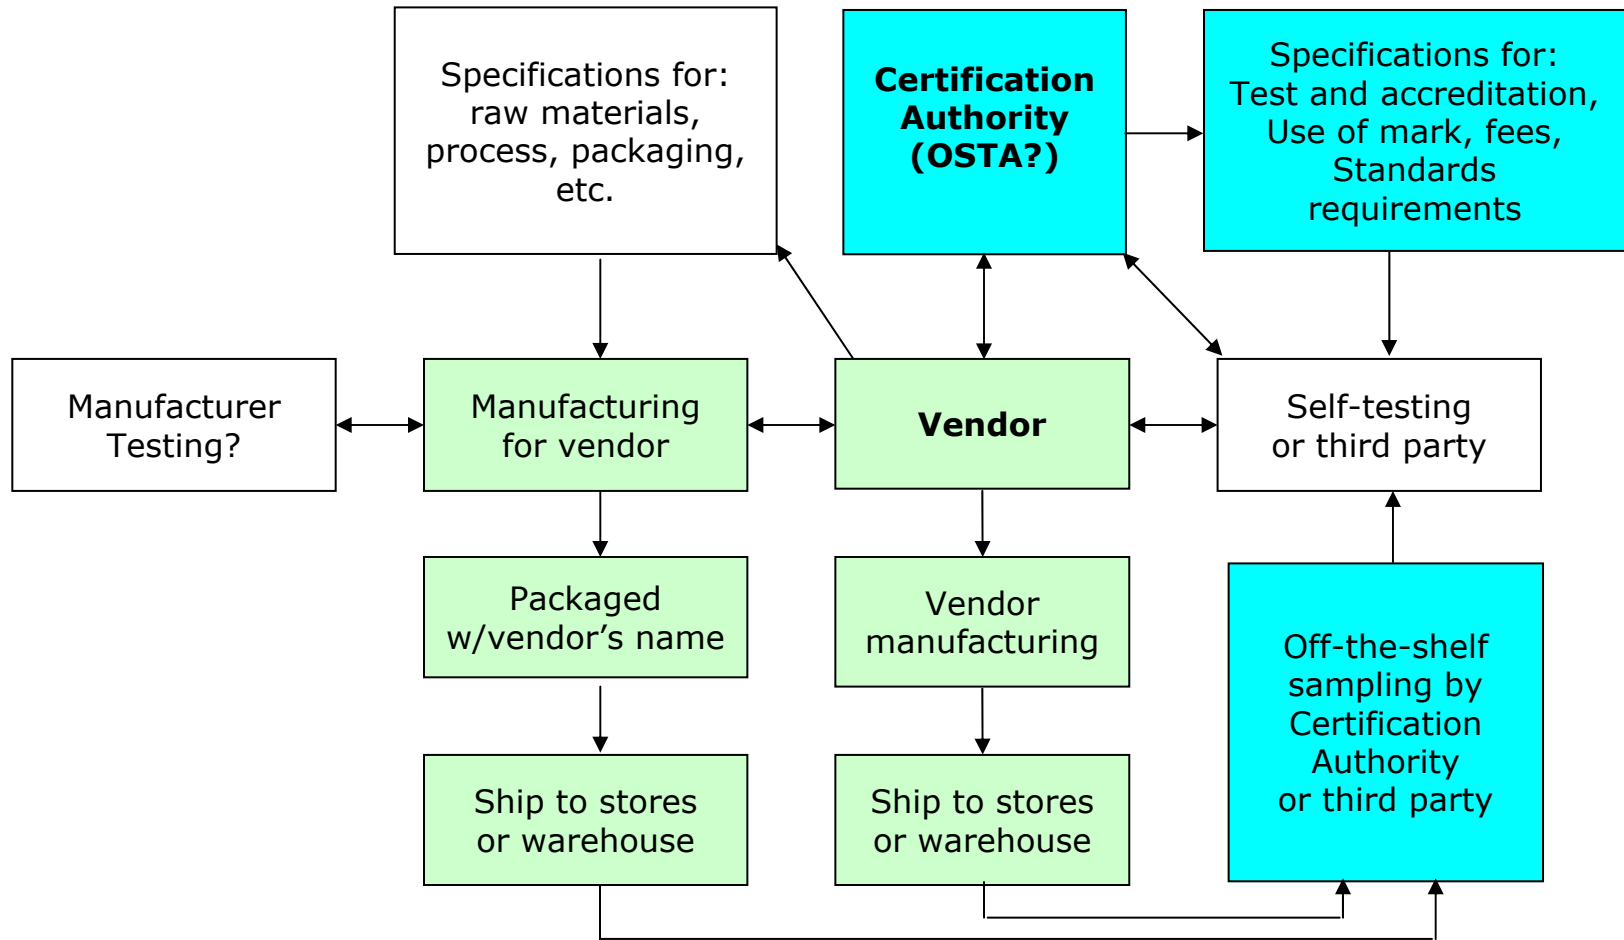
Specifications for: raw materials, process, packaging, etc.

Certification Authority (OSTA?)

Specifications for: Test and accreditation, Use of mark, fees, Standards requirements

Manufacturer Testing?

Manufacturing for vendor

Vendor

Self-testing or third party

Packaged w/vendor's name

Vendor manufacturing

Off-the-shelf sampling by Certification Authority or third party

Ship to stores or warehouse

Ship to stores or warehouse